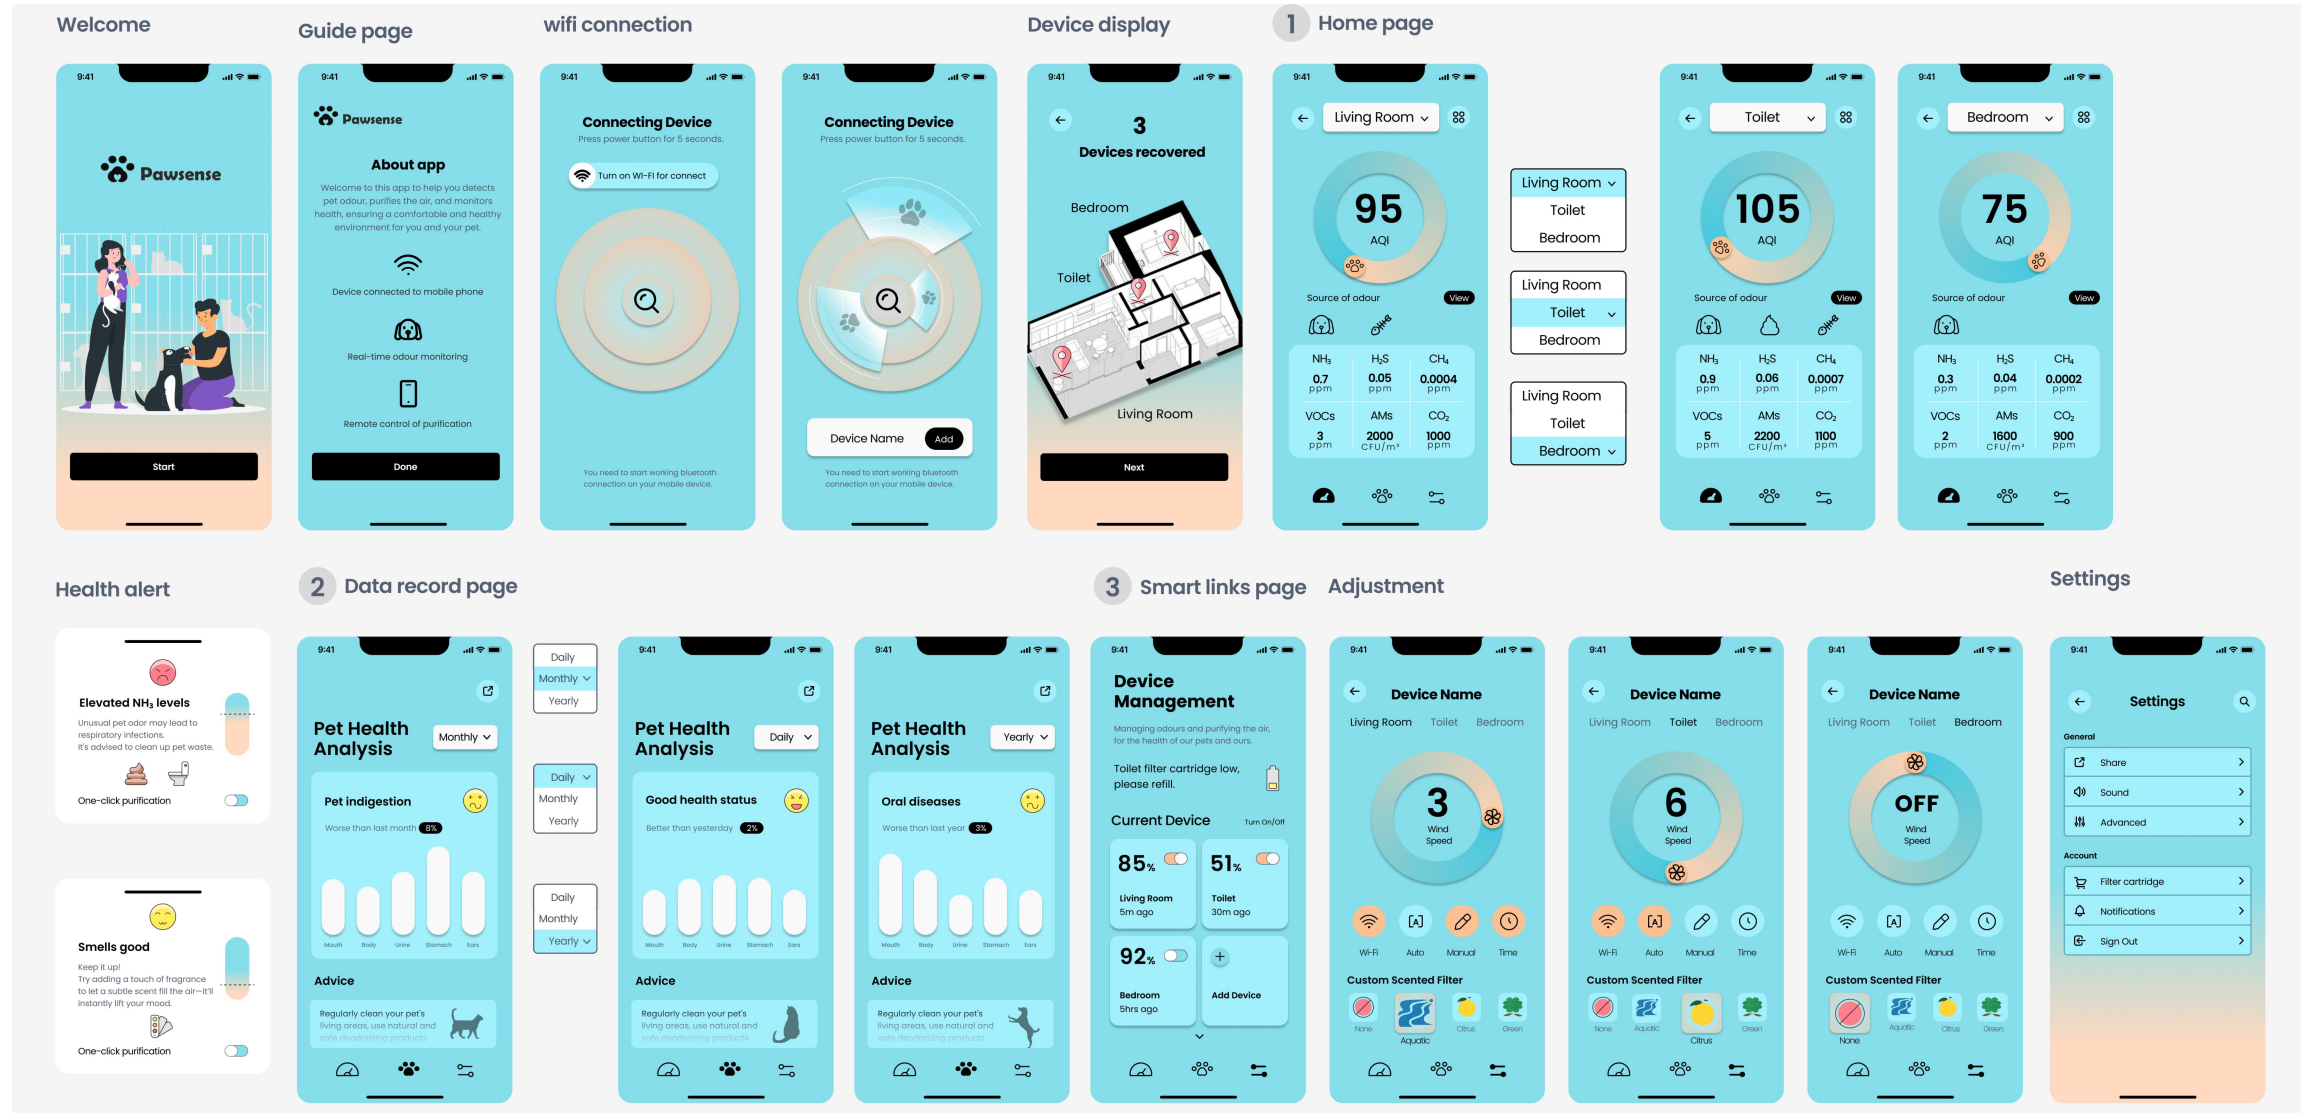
Welcome

9:41

Pawsense

Start

Guide page

9:41

Pawsense

About app

Welcome to this app to help you detects pet odour, purifies the air, and monitors health, ensuring a comfortable and healthy environment for you and your pet.

Device connected to mobile phone

Real-time odour monitoring

Remote control of purification

Done

wifi connection

9:41

Connecting Device

Press power button for 5 seconds.

Turn on Wi-Fi for connect

You need to start working bluetooth connection on your mobile device.

9:41

Connecting Device

Press power button for 5 seconds.

Device Name Add

You need to start working bluetooth connection on your mobile device.

Device display

9:41

3

Devices recovered

Bedroom

Toilet

Living Room

Next

1 Home page

9:41

Living Room

95

AQI

Source of odour View

| NH₃ | H₂S | CH₄ |
|---|---|---|
| 0.7 ppm | 0.05 ppm | 0.0004 ppm |
| VOCs | AMs | CO₂ |
| 3 ppm | 2000 CFU/m³ | 1000 ppm |

Living Room
Toilet
Bedroom

Living Room
Toilet
Bedroom

Living Room
Toilet
Bedroom

9:41

Toilet

105

AQI

Source of odour View

| NH₃ | H₂S | CH₄ |
|---|---|---|
| 0.9 ppm | 0.06 ppm | 0.0007 ppm |
| VOCs | AMs | CO₂ |
| 5 ppm | 2200 CFU/m³ | 1100 ppm |

9:41

Bedroom

75

AQI

Source of odour View

| NH₃ | H₂S | CH₄ |
|---|---|---|
| 0.3 ppm | 0.04 ppm | 0.0002 ppm |
| VOCs | AMs | CO₂ |
| 2 ppm | 1600 CFU/m³ | 900 ppm |

Health alert

Elevated NH₃ levels

Unusual pet odor may lead to respiratory infections. It's advised to clean up pet waste.

One-click purification

Smells good

Keep it up! Try adding a touch of fragrance to let a subtle scent fill the air—it'll instantly lift your mood.

One-click purification

2 Data record page

9:41

Pet Health Analysis Monthly

Pet indigestion

Worse than last month 8%

Mouth Body Urine Stomach Ears

Advice

Regularly clean your pet's living areas, use natural and safe deodorizing products

Daily
Monthly
Yearly

Daily
Monthly
Yearly

Daily
Monthly
Yearly

9:41

Pet Health Analysis Daily

Good health status

Better than yesterday 2%

Mouth Body Urine Stomach Ears

Advice

Regularly clean your pet's living areas, use natural and safe deodorizing products

9:41

Pet Health Analysis Yearly

Oral diseases

Worse than last year 3%

Mouth Body Urine Stomach Ears

Advice

Regularly clean your pet's living areas, use natural and safe deodorizing products

3 Smart links page

9:41

Device Management

Managing odours and purifying the air, for the health of our pets and ours.

Toilet filter cartridge low, please refill.

Current Device Turn on/off

85% Living Room 5m ago

51% Toilet 30m ago

92% Bedroom 5hrs ago

Add Device

Adjustment

9:41

Device Name

Living Room Toilet Bedroom

3 Wind Speed

Wi-Fi Auto Manual Time

Custom Scented Filter

None Aquatic Citrus Green

9:41

Device Name

Living Room Toilet Bedroom

6 Wind Speed

Wi-Fi Auto Manual Time

Custom Scented Filter

None Aquatic Citrus Green

9:41

Device Name

Living Room Toilet Bedroom

OFF Wind Speed

Wi-Fi Auto Manual Time

Custom Scented Filter

None Aquatic Citrus Green

Settings

9:41

Settings

General

Share

Sound

Advanced

Account

Filter cartridge

Notifications

Sign Out